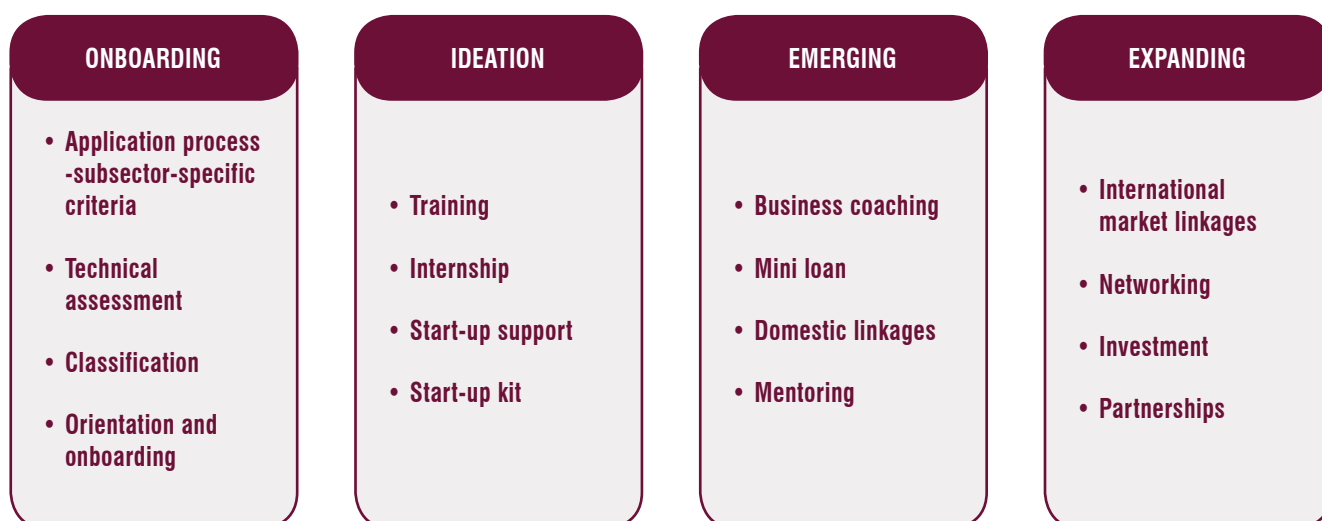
ONBOARDING

- Application process -subsector-specific criteria
- Technical assessment
- Classification
- Orientation and onboarding

IDEATION

- Training
- Internship
- Start-up support
- Start-up kit

EMERGING

- Business coaching
- Mini loan
- Domestic linkages
- Mentoring

EXPANDING

- International market linkages
- Networking
- Investment
- Partnerships